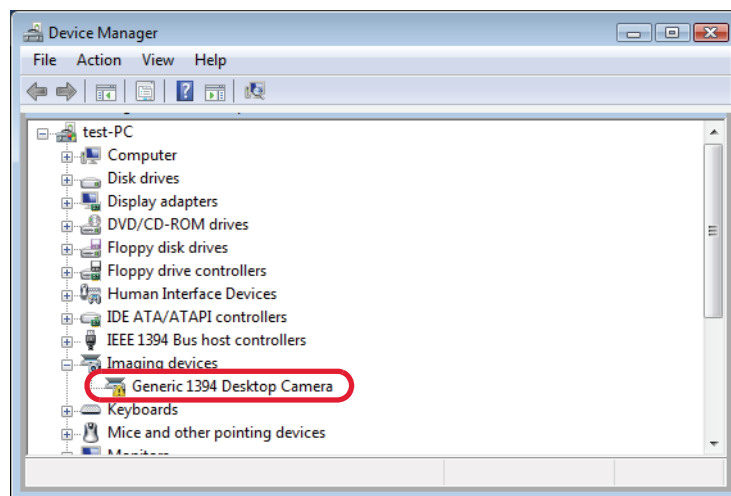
Device Manager

File Action View Help

test-PC
Computer
Disk drives
Display adapters
DVD/CD-ROM drives
Floppy disk drives
Floppy drive controllers
Human Interface Devices
IDE ATA/ATAPI controllers
IEEE 1394 Bus host controllers
Imaging devices
Generic 1394 Desktop Camera
Keyboards
Mice and other pointing devices
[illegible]